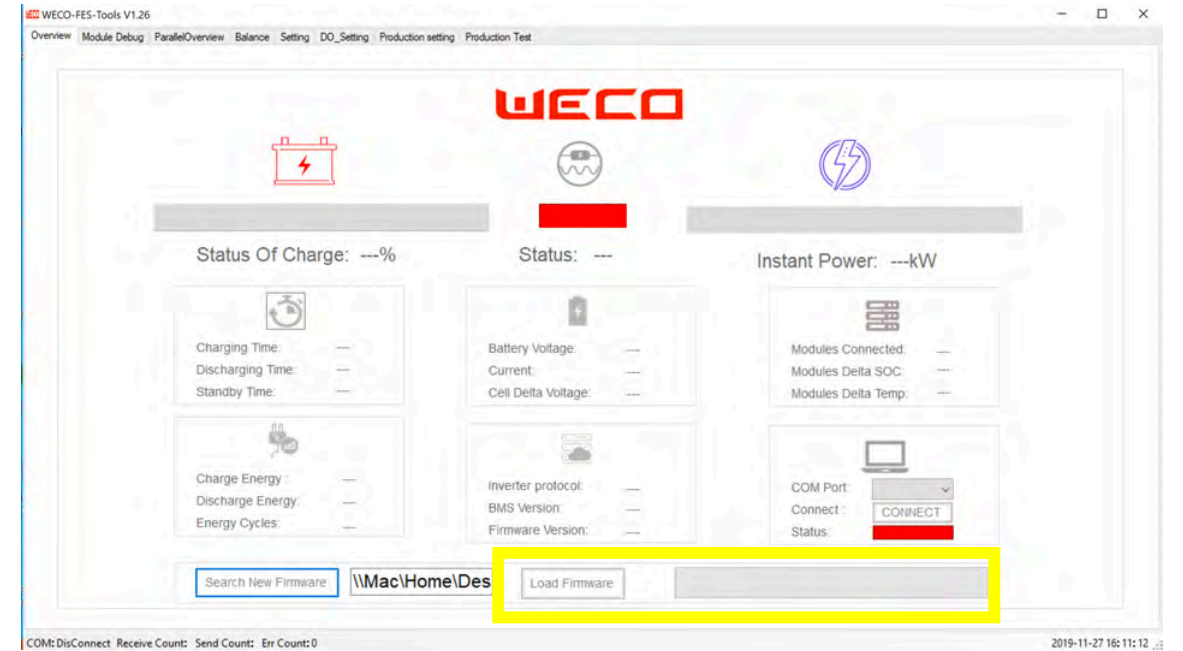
WECO-FES-Tools V1.26

Overview Module Debug ParallelOverview Balance Setting DO_Setting Production setting Production Test

WECO

Status Of Charge: ---%

Status: ---

Instant Power: ---kW

Charging Time: ---
Discharging Time: ---
Standby Time: ---

Battery Voltage: ---
Current: ---
Cell Delta Voltage: ---

Modules Connected: ---
Modules Delta SOC: ---
Modules Delta Temp: ---

Charge Energy: ---
Discharge Energy: ---
Energy Cycles: ---

Inverter protocol: ---
BMS Version: ---
Firmware Version: ---

COM Port:
Connect: CONNECT
Status:

Search New Firmware \\Mac\Home\Des Load Firmware

COM: DisConnect Receive Count: Send Count: Err Count: 0

2019-11-27 16:11:12